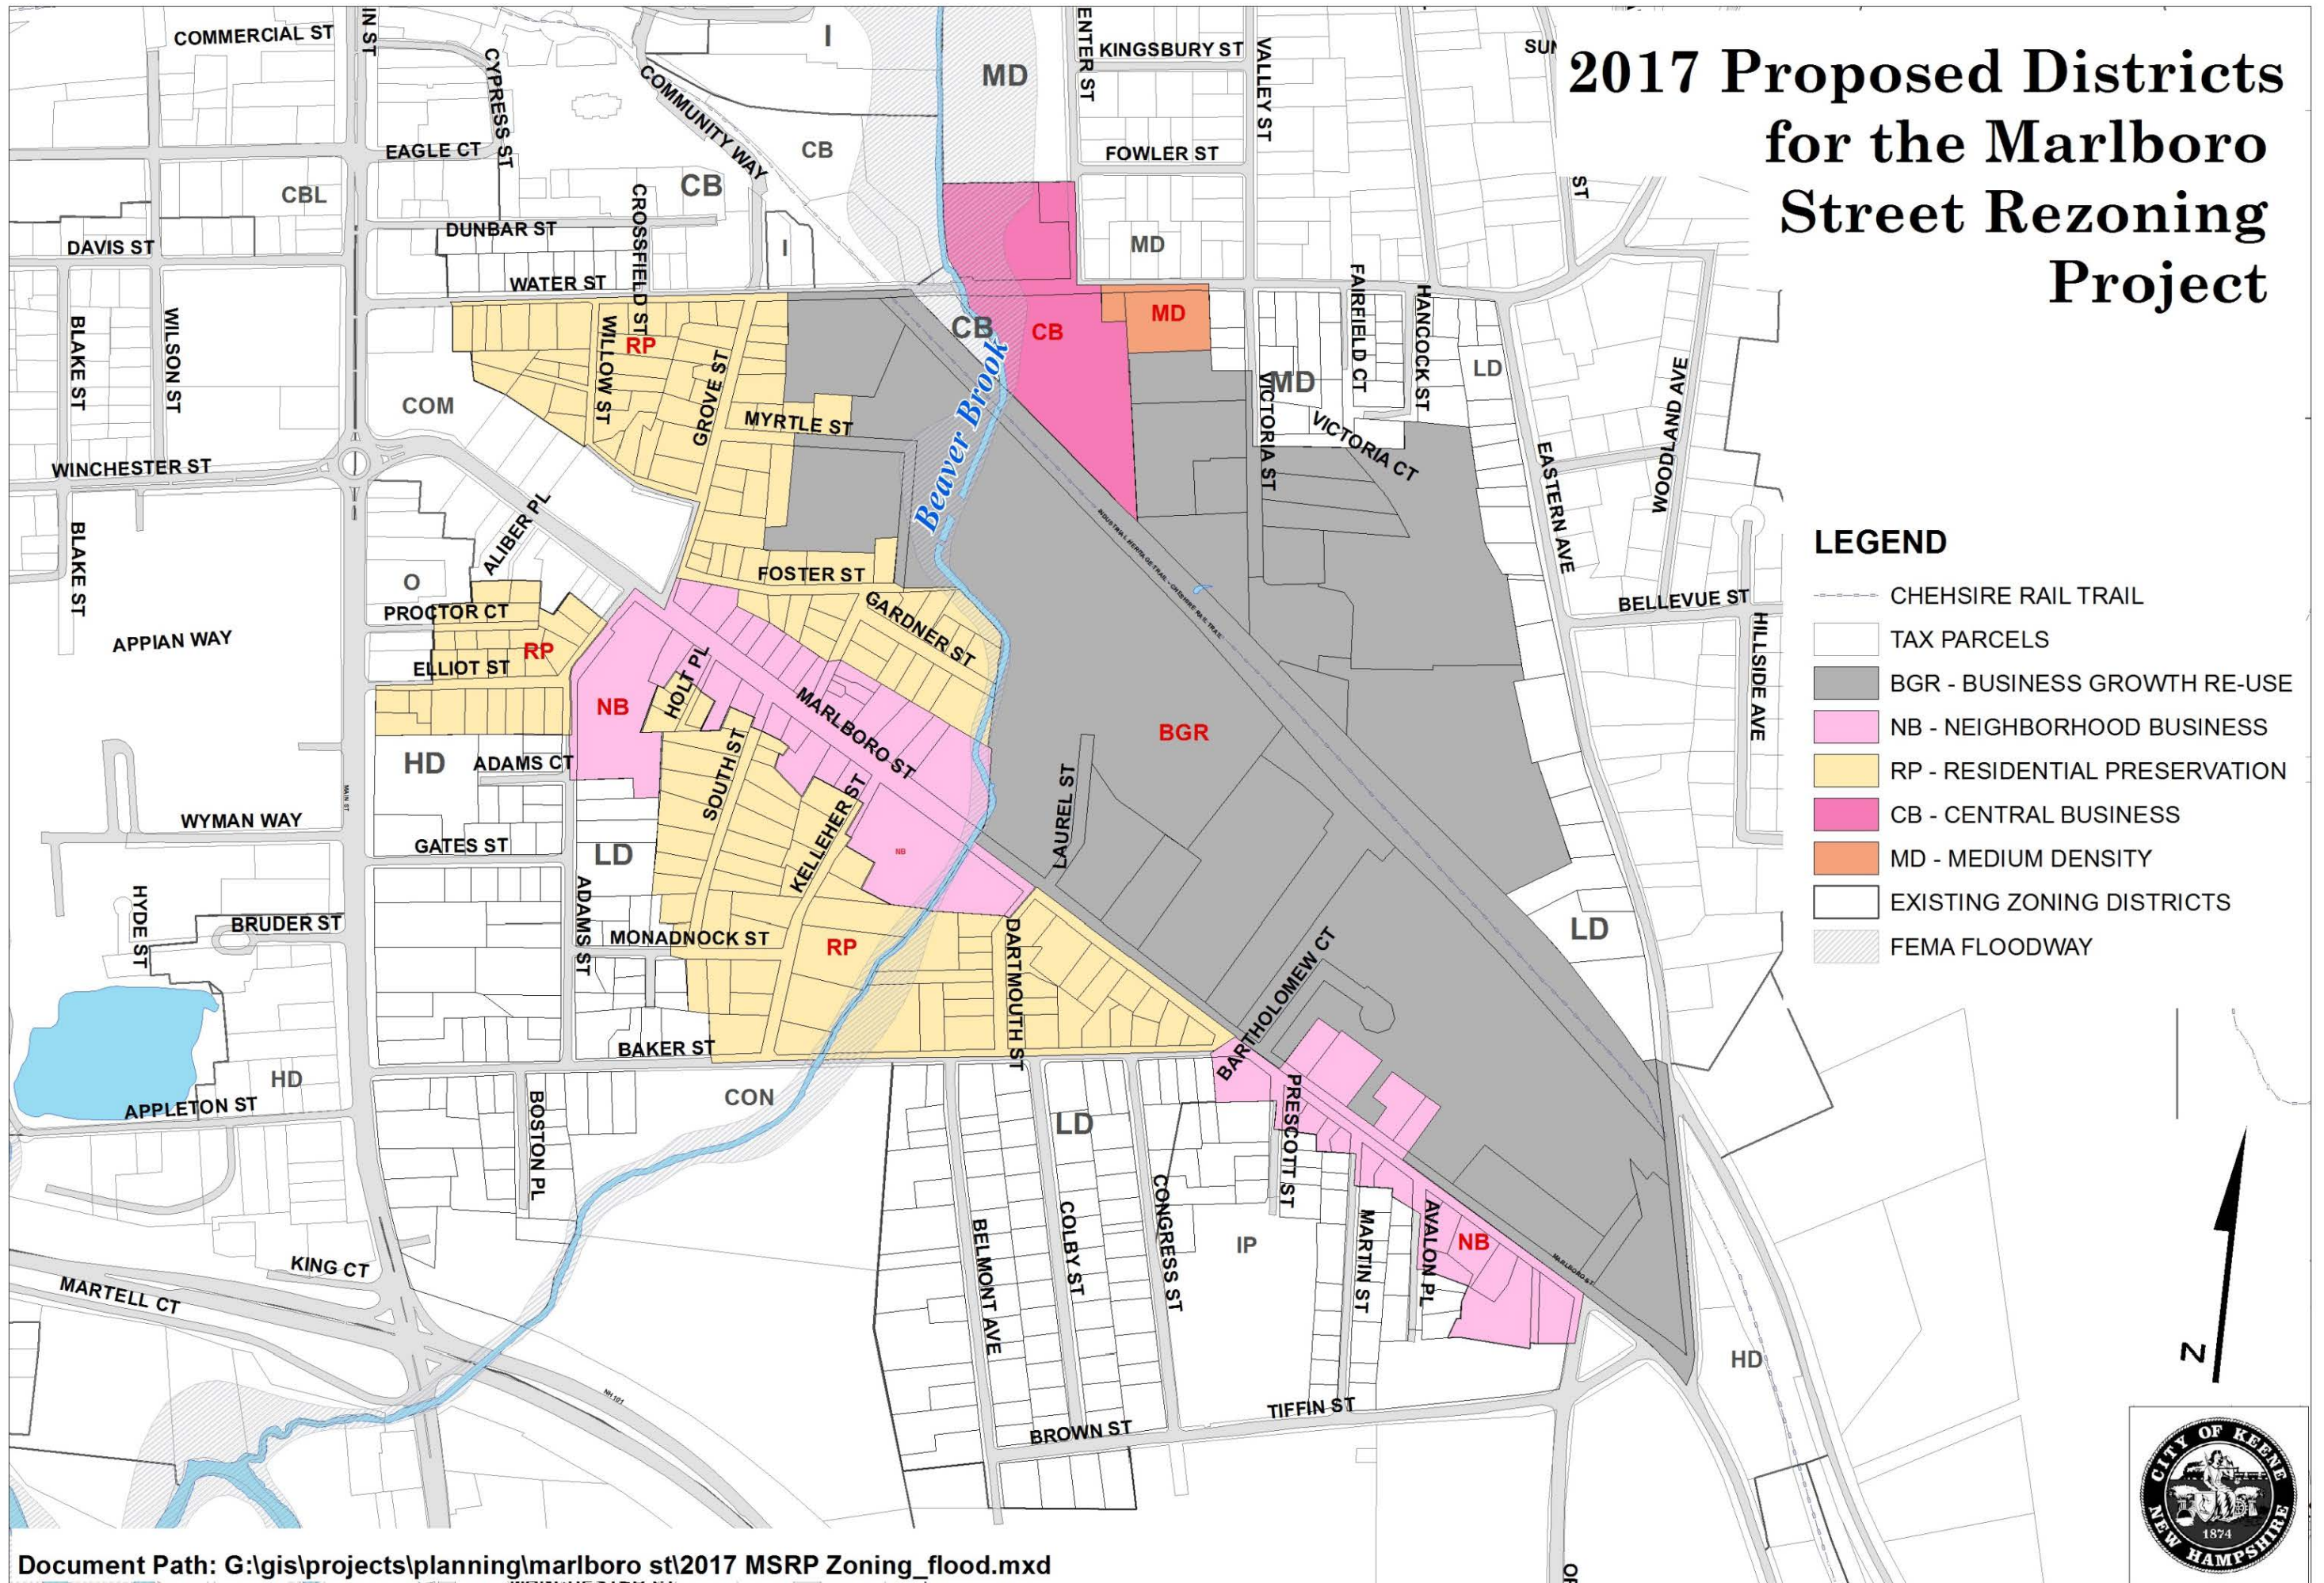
2017 Proposed Districts for the Marlboro Street Rezoning Project

COMMERCIAL ST
IN ST
CYPRESS ST
COMMUNITY WAY
I
MD
ENTER ST
KINGSBURY ST
VALLEY ST
SU
EAGLE CT
CB
FOWLER ST
CBL
CB
CROSSFIELD ST
DUNBAR ST
I
MD
ST
DAVIS ST
WATER ST
BLAKE ST
WILSON ST
WILLOW ST
RP
CB
CB
MD
FAIRFIELD CT
HANCOCK ST
LD
COM
GROVE ST
MYRTLE ST
Beaver Brook
MD
VICTORIA ST
VICTORIA CT
EASTERN AVE
WOODLAND AVE
WINCHESTER ST
ALIBER PL
FOSTER ST
BLAKE ST
O
PROCTOR CT
GARDNER ST
BELLEVUE ST
APPIAN WAY
ELLIOT ST
RP
HOLT PL
NB
MARLBORO ST
HILLSIDE AVE
BGR
HD
ADAMS CT
SOUTH ST
LAUREL ST
WYMAN WAY
KELLEHER ST
NB
GATES ST
LD
HYDE ST
BRUDER ST
ADAMS ST
MONADNOCK ST
RP
DARTMOUTH ST
LD
BARTHOLOMEW CT
BAKER ST
HD
APPLETON ST
CON
BOSTON PL
LD
PRESCOTT ST
BELMONT AVE
COLBY ST
CONGRESS ST
IP
MARTIN ST
AVALON PL
NB
KING CT
MARTELL CT
HD
TIFFIN ST
BROWN ST
N

LEGEND
CHEHSIRE RAIL TRAIL
TAX PARCELS
BGR - BUSINESS GROWTH RE-USE
NB - NEIGHBORHOOD BUSINESS
RP - RESIDENTIAL PRESERVATION
CB - CENTRAL BUSINESS
MD - MEDIUM DENSITY
EXISTING ZONING DISTRICTS
FEMA FLOODWAY

CITY OF KEENE NEW HAMPSHIRE 1874

Document Path: G:\gis\projects\planning\marlboro st\2017 MSRP Zoning_flood.mxd